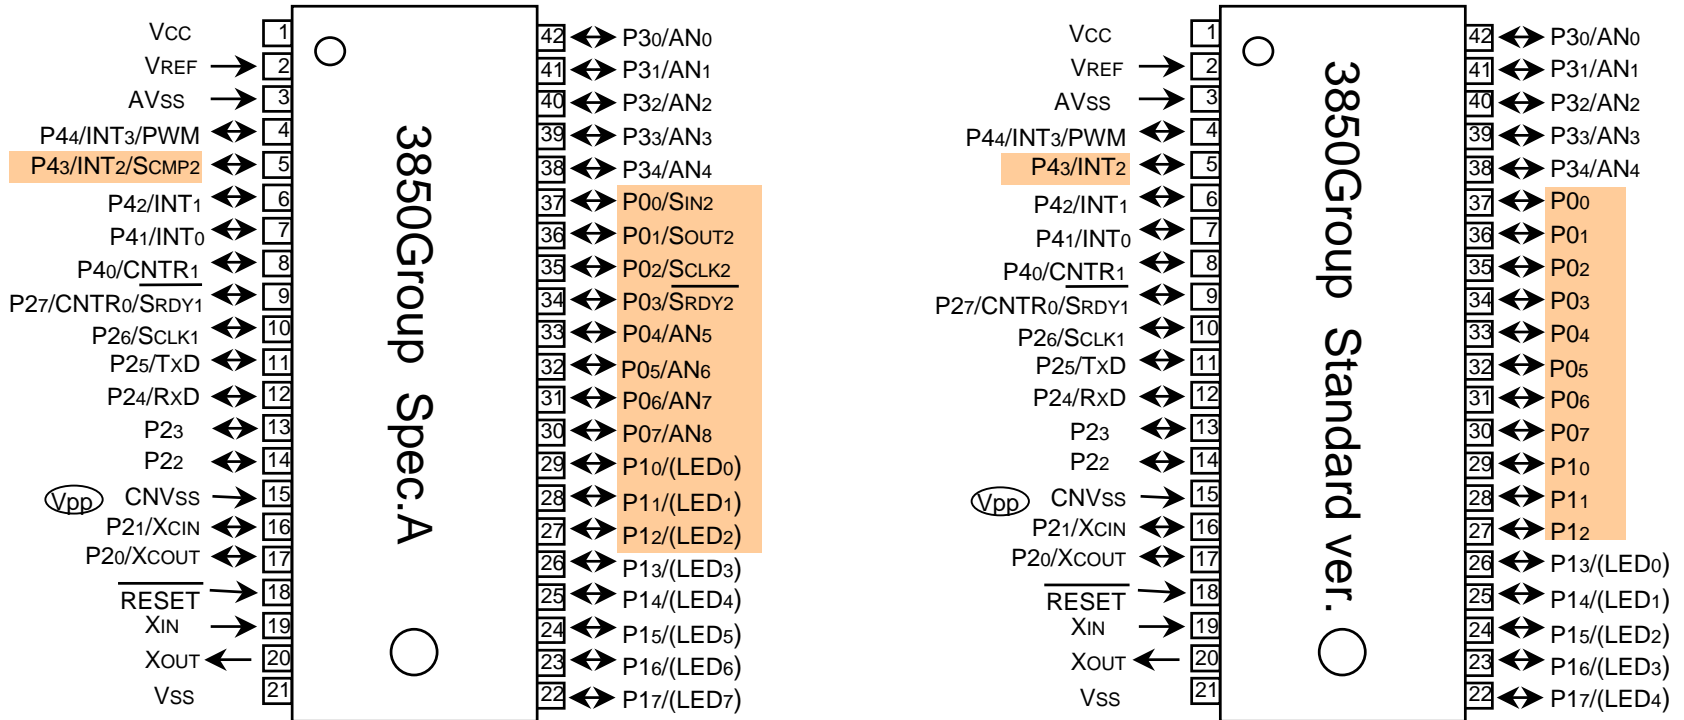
3850Group Spec.A

VCC 1
VREF 2
AVSS 3
P44/INT3/PWM 4
P43/INT2/SCMP2 5
P42/INT1 6
P41/INT0 7
P40/CNTR1 8
P27/CNTR0/$\overline{SRDY1}$ 9
P26/SCLK1 10
P25/TXD 11
P24/RXD 12
P23 13
P22 14
Vpp CNVSS 15
P21/XCIN 16
P20/XCOUT 17
$\overline{RESET}$ 18
XIN 19
XOUT 20
VSS 21

42 P30/AN0
41 P31/AN1
40 P32/AN2
39 P33/AN3
38 P34/AN4
37 P00/SIN2
36 P01/SOUT2
35 P02/SCLK2
34 P03/$\overline{SRDY2}$
33 P04/AN5
32 P05/AN6
31 P06/AN7
30 P07/AN8
29 P10/(LED0)
28 P11/(LED1)
27 P12/(LED2)
26 P13/(LED3)
25 P14/(LED4)
24 P15/(LED5)
23 P16/(LED6)
22 P17/(LED7)

3850Group Standard ver.

VCC 1
VREF 2
AVSS 3
P44/INT3/PWM 4
P43/INT2 5
P42/INT1 6
P41/INT0 7
P40/CNTR1 8
P27/CNTR0/$\overline{SRDY1}$ 9
P26/SCLK1 10
P25/TXD 11
P24/RXD 12
P23 13
P22 14
Vpp CNVSS 15
P21/XCIN 16
P20/XCOUT 17
$\overline{RESET}$ 18
XIN 19
XOUT 20
VSS 21

42 P30/AN0
41 P31/AN1
40 P32/AN2
39 P33/AN3
38 P34/AN4
37 P00
36 P01
35 P02
34 P03
33 P04
32 P05
31 P06
30 P07
29 P10
28 P11
27 P12
26 P13/(LED0)
25 P14/(LED1)
24 P15/(LED2)
23 P16/(LED3)
22 P17/(LED4)